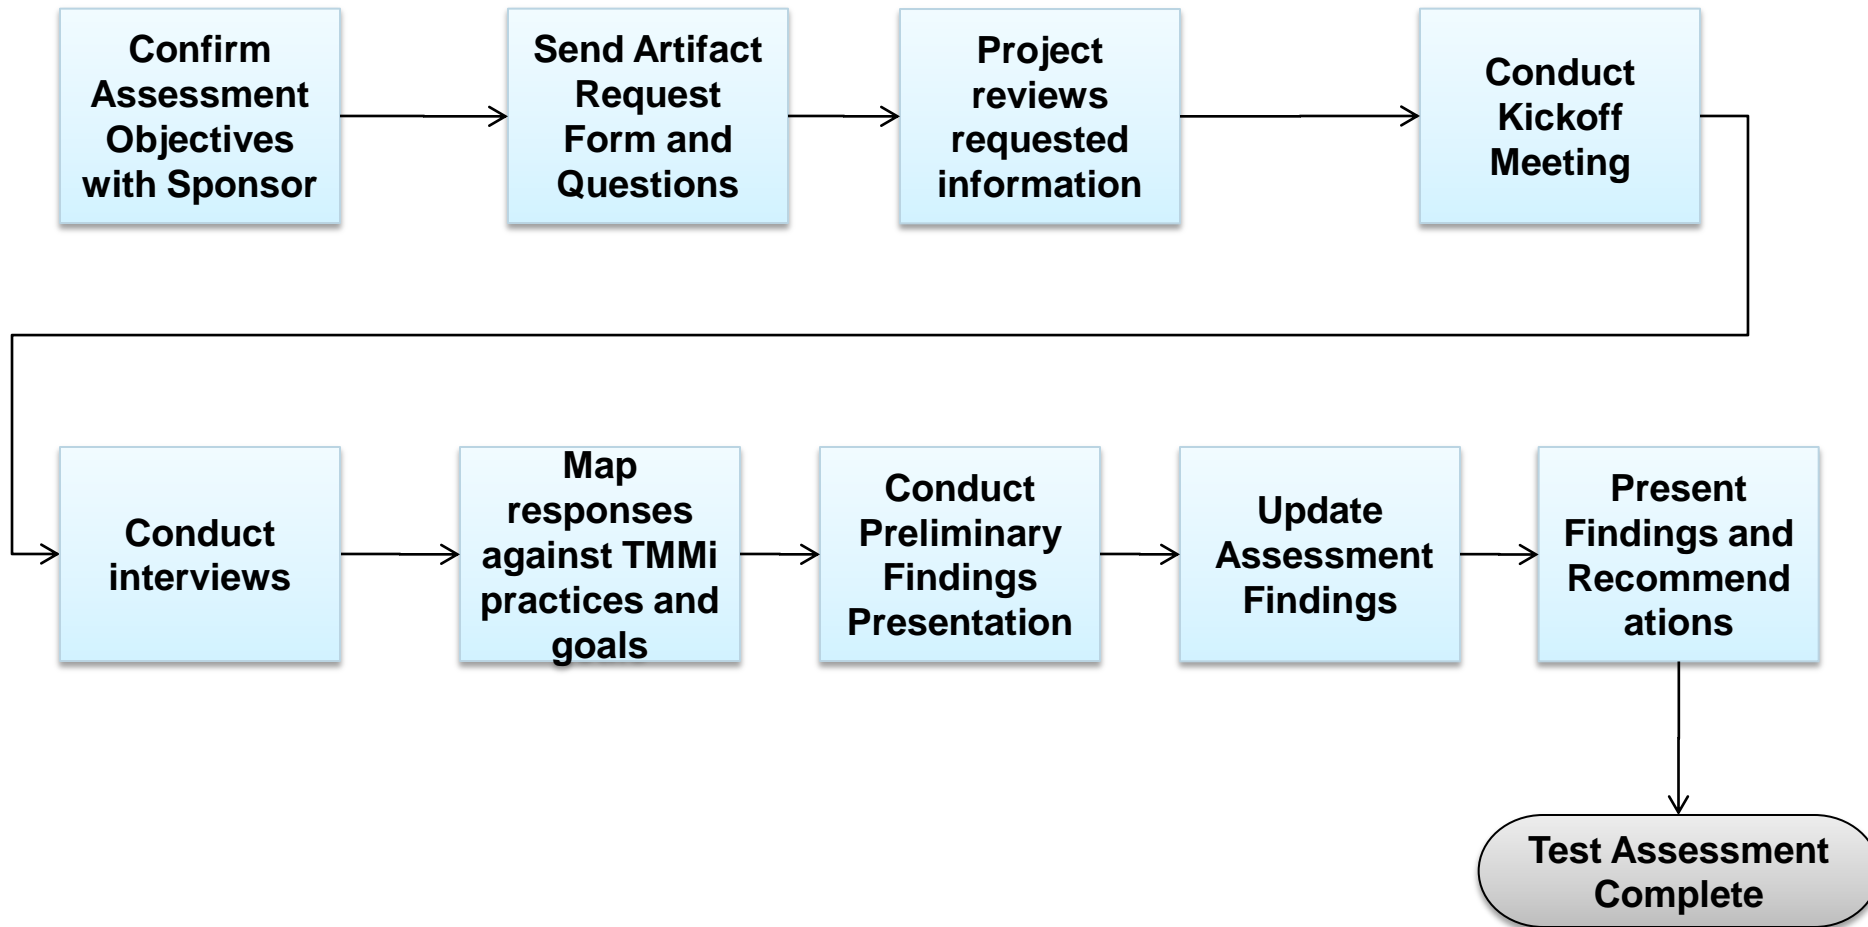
Confirm Assessment Objectives with Sponsor

Send Artifact Request Form and Questions

Project reviews requested information

Conduct Kickoff Meeting

Conduct interviews

Map responses against TMMi practices and goals

Conduct Preliminary Findings Presentation

Update Assessment Findings

Present Findings and Recommend ations

Test Assessment Complete